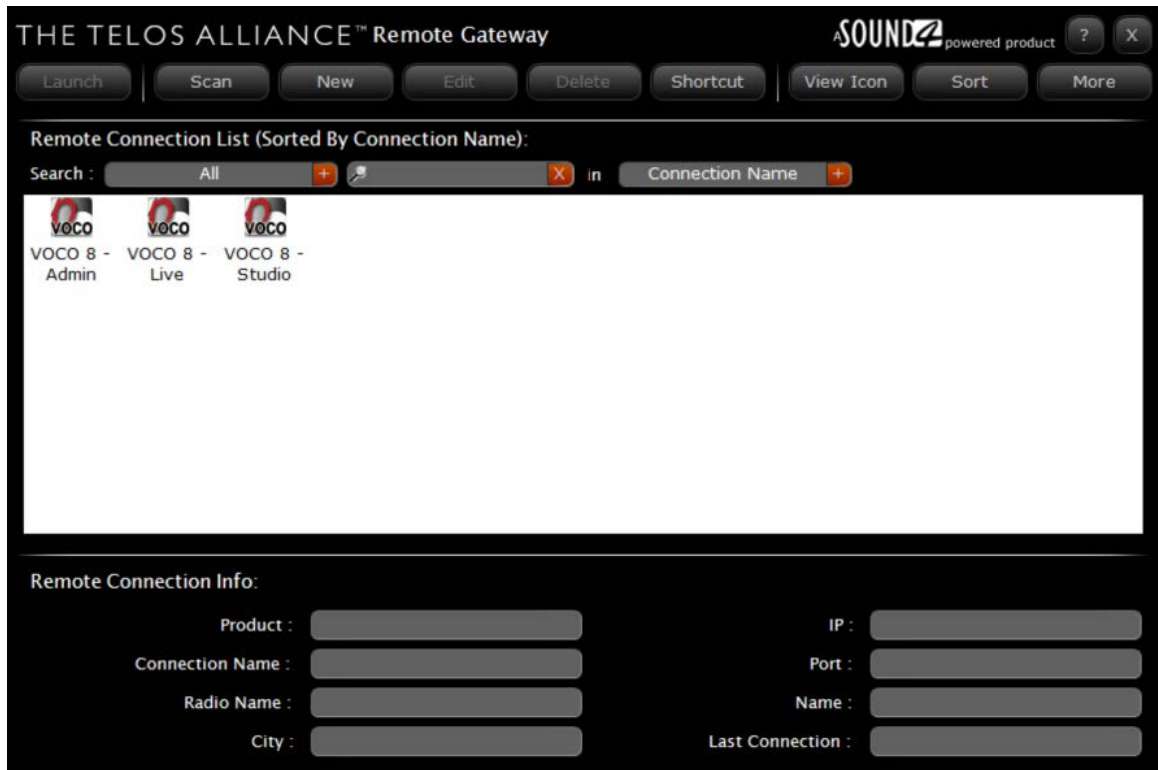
THE TELOS ALLIANCE™ Remote Gateway

A SOUND4 powered product ? X

Launch Scan New Edit Delete Shortcut View Icon Sort More

Remote Connection List (Sorted By Connection Name):

Search : All + X in Connection Name +

VOCO
VOCO 8 - Admin

VOCO
VOCO 8 - Live

VOCO
VOCO 8 - Studio

Remote Connection Info:

Product :

Connection Name :

Radio Name :

City :

IP :

Port :

Name :

Last Connection :